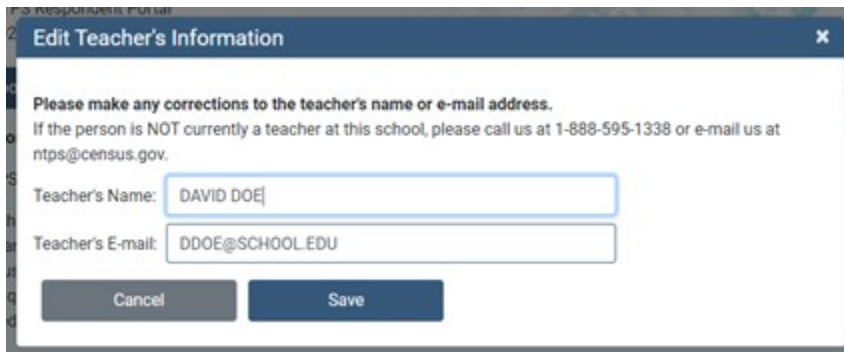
PS Respondent Portal

Edit Teacher's Information

×

**Please make any corrections to the teacher's name or e-mail address.**
If the person is NOT currently a teacher at this school, please call us at 1-888-595-1338 or e-mail us at ntps@census.gov.

Teacher's Name: DAVID DOE

Teacher's E-mail: DDOE@SCHOOL.EDU

Cancel

Save